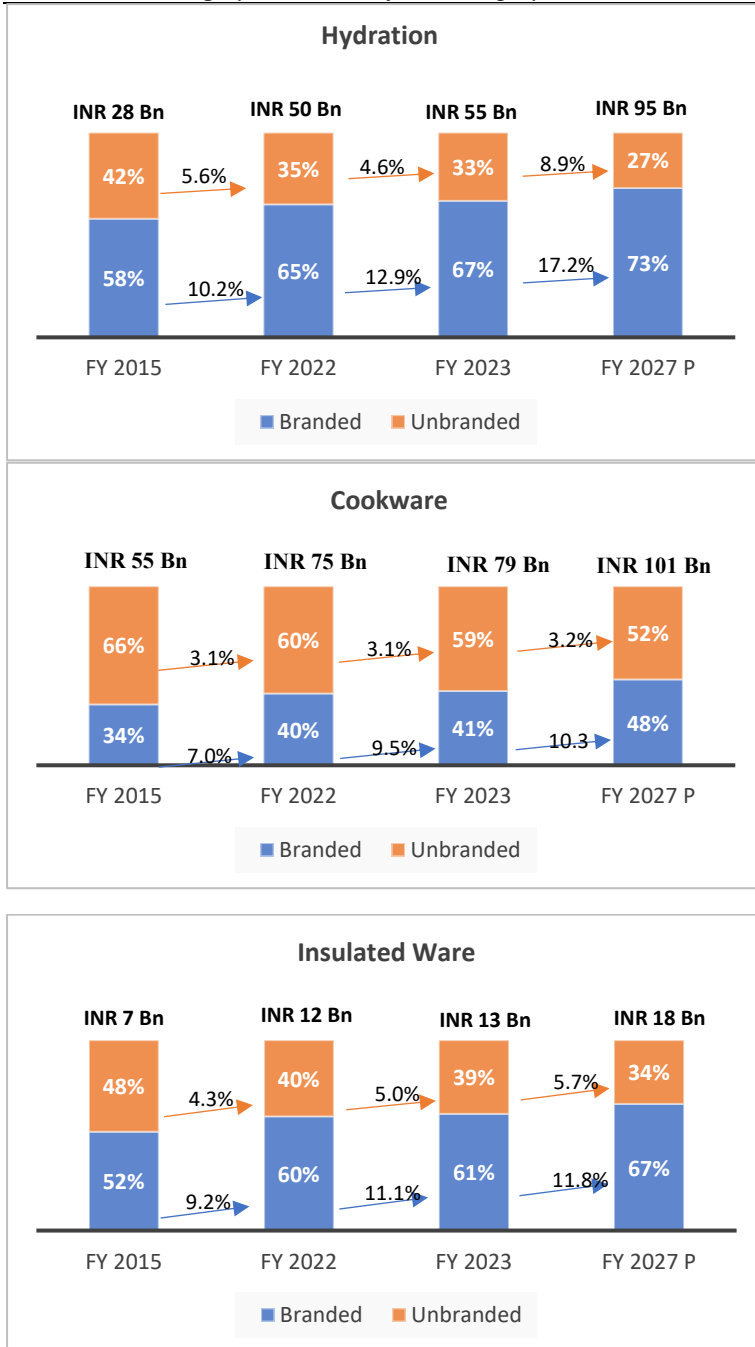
Hydration

INR 28 Bn
INR 50 Bn
INR 55 Bn
INR 95 Bn

42%
5.6%
35%
4.6%
33%
8.9%
27%

58%
10.2%
65%
12.9%
67%
17.2%
73%

FY 2015
FY 2022
FY 2023
FY 2027 P

Branded
Unbranded

Cookware

INR 55 Bn
INR 75 Bn
INR 79 Bn
INR 101 Bn

66%
3.1%
60%
3.1%
59%
3.2%
52%

34%
7.0%
40%
9.5%
41%
10.3
48%

FY 2015
FY 2022
FY 2023
FY 2027 P

Branded
Unbranded

Insulated Ware

INR 7 Bn
INR 12 Bn
INR 13 Bn
INR 18 Bn

48%
4.3%
40%
5.0%
39%
5.7%
34%

52%
9.2%
60%
11.1%
61%
11.8%
67%

FY 2015
FY 2022
FY 2023
FY 2027 P

Branded
Unbranded